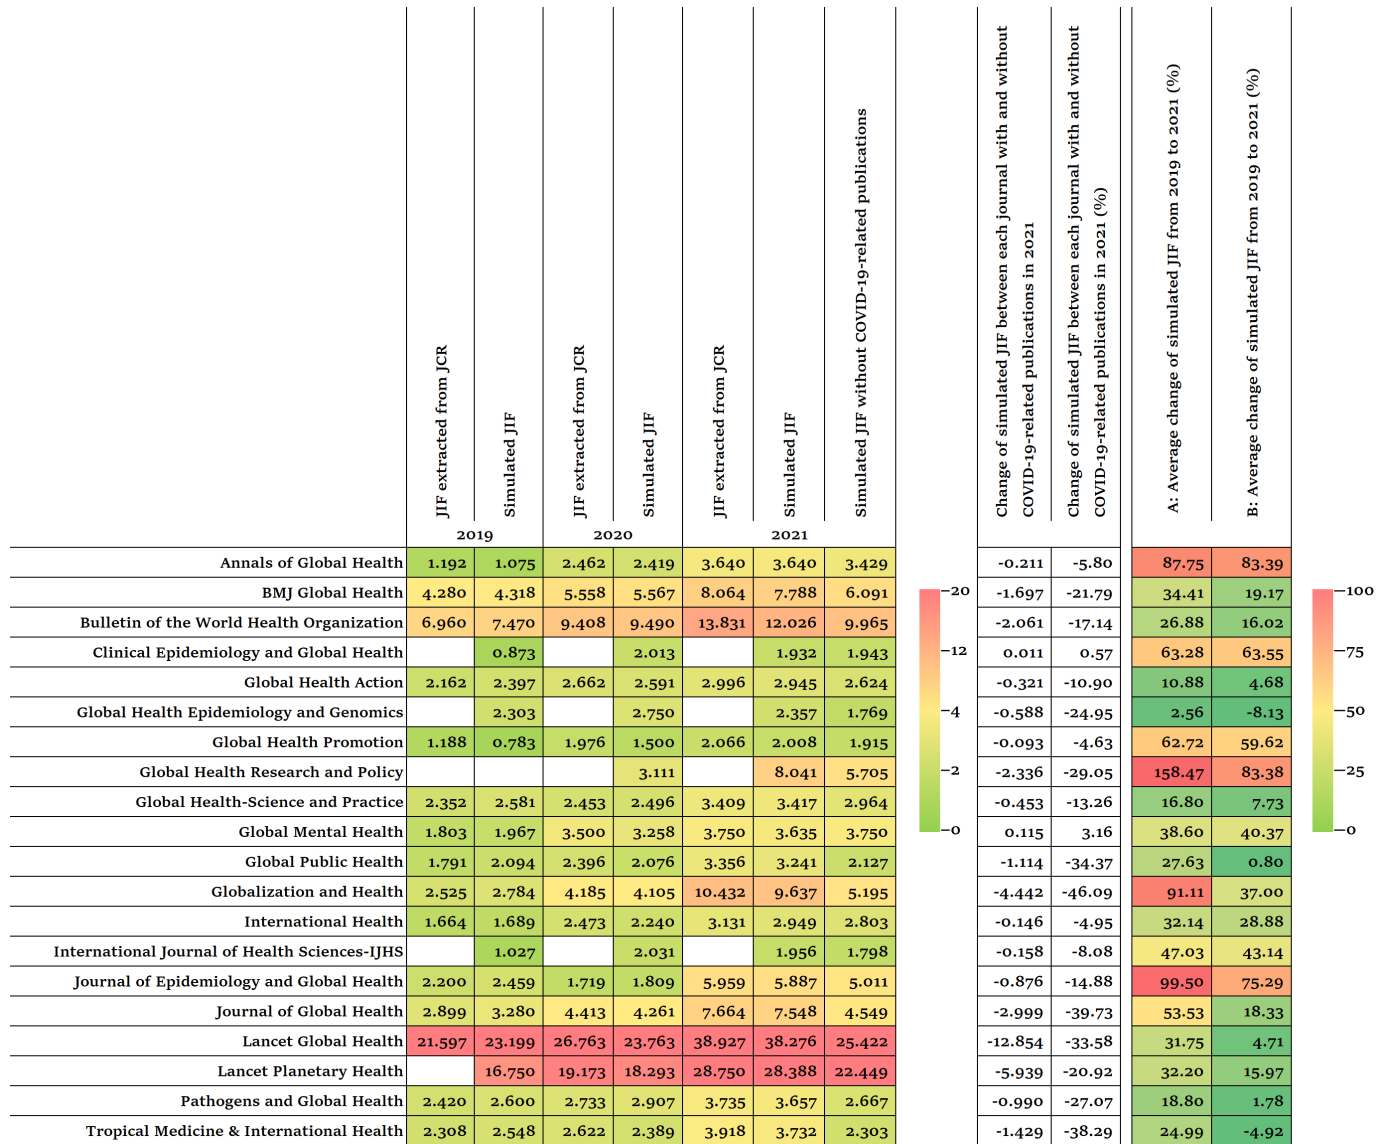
| | 2019 JIF extracted from JCR | 2019 Simulated JIF | 2020 JIF extracted from JCR | 2020 Simulated JIF | 2021 JIF extracted from JCR | 2021 Simulated JIF | 2021 Simulated JIF without COVID-19-related publications | Change of simulated JIF between each journal with and without COVID-19-related publications in 2021 | Change of simulated JIF between each journal with and without COVID-19-related publications in 2021 (%) | A: Average change of simulated JIF from 2019 to 2021 (%) | B: Average change of simulated JIF from 2019 to 2021 (%) |
|---|---|---|---|---|---|---|---|---|---|---|---|
| Annals of Global Health | 1.192 | 1.075 | 2.462 | 2.419 | 3.640 | 3.640 | 3.429 | -0.211 | -5.80 | 87.75 | 83.39 |
| BMJ Global Health | 4.280 | 4.318 | 5.558 | 5.567 | 8.064 | 7.788 | 6.091 | -1.697 | -21.79 | 34.41 | 19.17 |
| Bulletin of the World Health Organization | 6.960 | 7.470 | 9.408 | 9.490 | 13.831 | 12.026 | 9.965 | -2.061 | -17.14 | 26.88 | 16.02 |
| Clinical Epidemiology and Global Health | | 0.873 | | 2.013 | | 1.932 | 1.943 | 0.011 | 0.57 | 63.28 | 63.55 |
| Global Health Action | 2.162 | 2.397 | 2.662 | 2.591 | 2.996 | 2.945 | 2.624 | -0.321 | -10.90 | 10.88 | 4.68 |
| Global Health Epidemiology and Genomics | | 2.303 | | 2.750 | | 2.357 | 1.769 | -0.588 | -24.95 | 2.56 | -8.13 |
| Global Health Promotion | 1.188 | 0.783 | 1.976 | 1.500 | 2.066 | 2.008 | 1.915 | -0.093 | -4.63 | 62.72 | 59.62 |
| Global Health Research and Policy | | | | 3.111 | | 8.041 | 5.705 | -2.336 | -29.05 | 158.47 | 83.38 |
| Global Health-Science and Practice | 2.352 | 2.581 | 2.453 | 2.496 | 3.409 | 3.417 | 2.964 | -0.453 | -13.26 | 16.80 | 7.73 |
| Global Mental Health | 1.803 | 1.967 | 3.500 | 3.258 | 3.750 | 3.635 | 3.750 | 0.115 | 3.16 | 38.60 | 40.37 |
| Global Public Health | 1.791 | 2.094 | 2.396 | 2.076 | 3.356 | 3.241 | 2.127 | -1.114 | -34.37 | 27.63 | 0.80 |
| Globalization and Health | 2.525 | 2.784 | 4.185 | 4.105 | 10.432 | 9.637 | 5.195 | -4.442 | -46.09 | 91.11 | 37.00 |
| International Health | 1.664 | 1.689 | 2.473 | 2.240 | 3.131 | 2.949 | 2.803 | -0.146 | -4.95 | 32.14 | 28.88 |
| International Journal of Health Sciences-IJHS | | 1.027 | | 2.031 | | 1.956 | 1.798 | -0.158 | -8.08 | 47.03 | 43.14 |
| Journal of Epidemiology and Global Health | 2.200 | 2.459 | 1.719 | 1.809 | 5.959 | 5.887 | 5.011 | -0.876 | -14.88 | 99.50 | 75.29 |
| Journal of Global Health | 2.899 | 3.280 | 4.413 | 4.261 | 7.664 | 7.548 | 4.549 | -2.999 | -39.73 | 53.53 | 18.33 |
| Lancet Global Health | 21.597 | 23.199 | 26.763 | 23.763 | 38.927 | 38.276 | 25.422 | -12.854 | -33.58 | 31.75 | 4.71 |
| Lancet Planetary Health | | 16.750 | 19.173 | 18.293 | 28.750 | 28.388 | 22.449 | -5.939 | -20.92 | 32.20 | 15.97 |
| Pathogens and Global Health | 2.420 | 2.600 | 2.733 | 2.907 | 3.735 | 3.657 | 2.667 | -0.990 | -27.07 | 18.80 | 1.78 |
| Tropical Medicine & International Health | 2.308 | 2.548 | 2.622 | 2.389 | 3.918 | 3.732 | 2.303 | -1.429 | -38.29 | 24.99 | -4.92 |

20
12
4
2
0

100
75
50
25
0